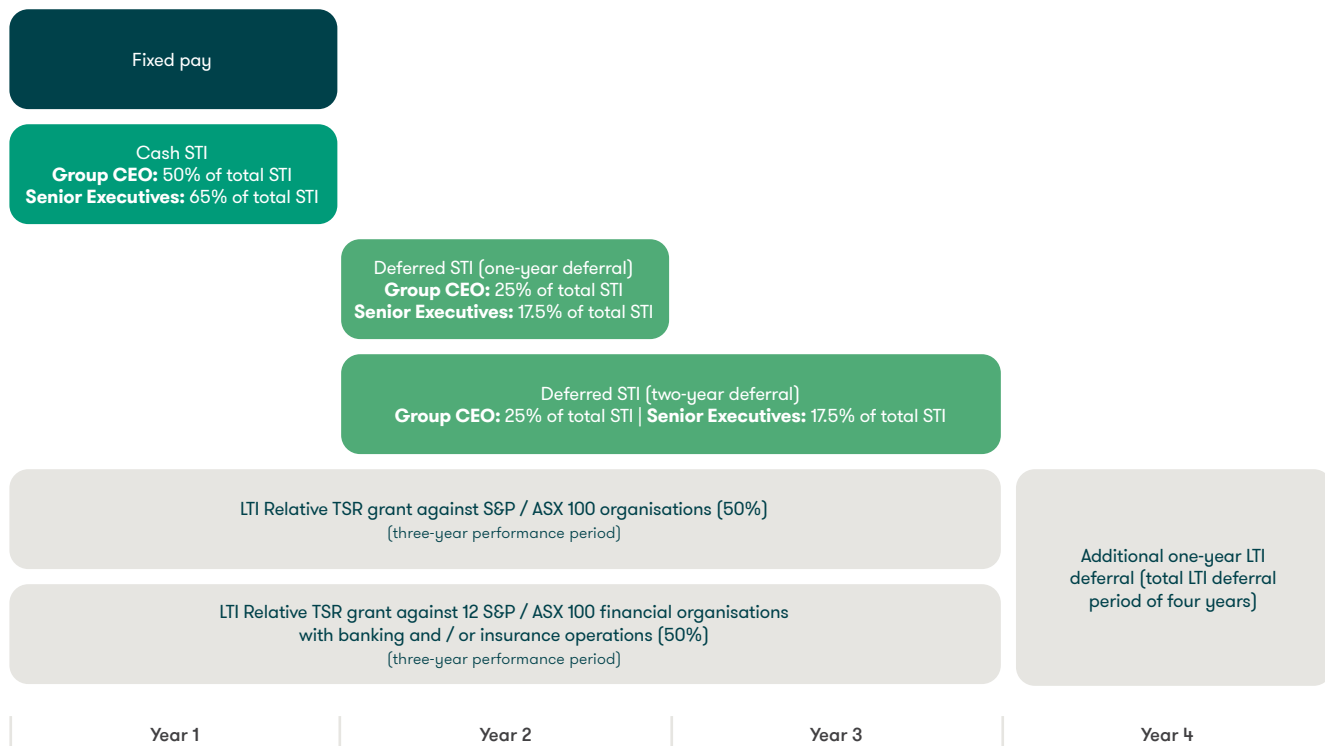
Fixed pay

Cash STI
**Group CEO:** 50% of total STI
**Senior Executives:** 65% of total STI

Deferred STI (one-year deferral)
**Group CEO:** 25% of total STI
**Senior Executives:** 17.5% of total STI

Deferred STI (two-year deferral)
**Group CEO:** 25% of total STI | **Senior Executives:** 17.5% of total STI

LTI Relative TSR grant against S&P / ASX 100 organisations (50%)
(three-year performance period)

LTI Relative TSR grant against 12 S&P / ASX 100 financial organisations with banking and / or insurance operations (50%)
(three-year performance period)

Additional one-year LTI deferral (total LTI deferral period of four years)

Year 1

Year 2

Year 3

Year 4